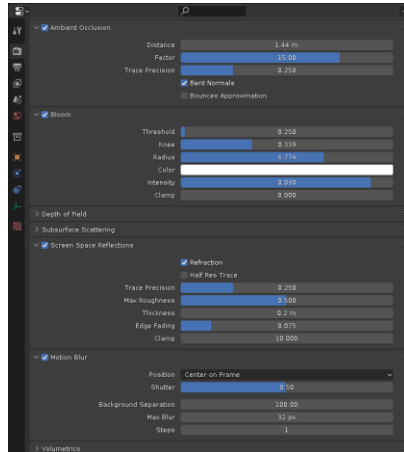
Ambient Occlusion
Distance 1.44 m
Factor 15.00
Trace Precision 0.250
Bent Normals
Bounces Approximation

Bloom
Threshold 0.250
Knee 0.500
Radius 6.774
Color
Intensity 0.090
Clamp 0.000

Depth of Field

Subsurface Scattering

Screen Space Reflections
Refraction
Half Res Trace
Trace Precision 0.250
Max Roughness 0.500
Thickness 0.2 m
Edge Fading 0.075
Clamp 10.000

Motion Blur
Position Center on Frame
Shutter 0.50
Background Separation 100.00
Max Blur 32 px
Steps 1

Volumetrics